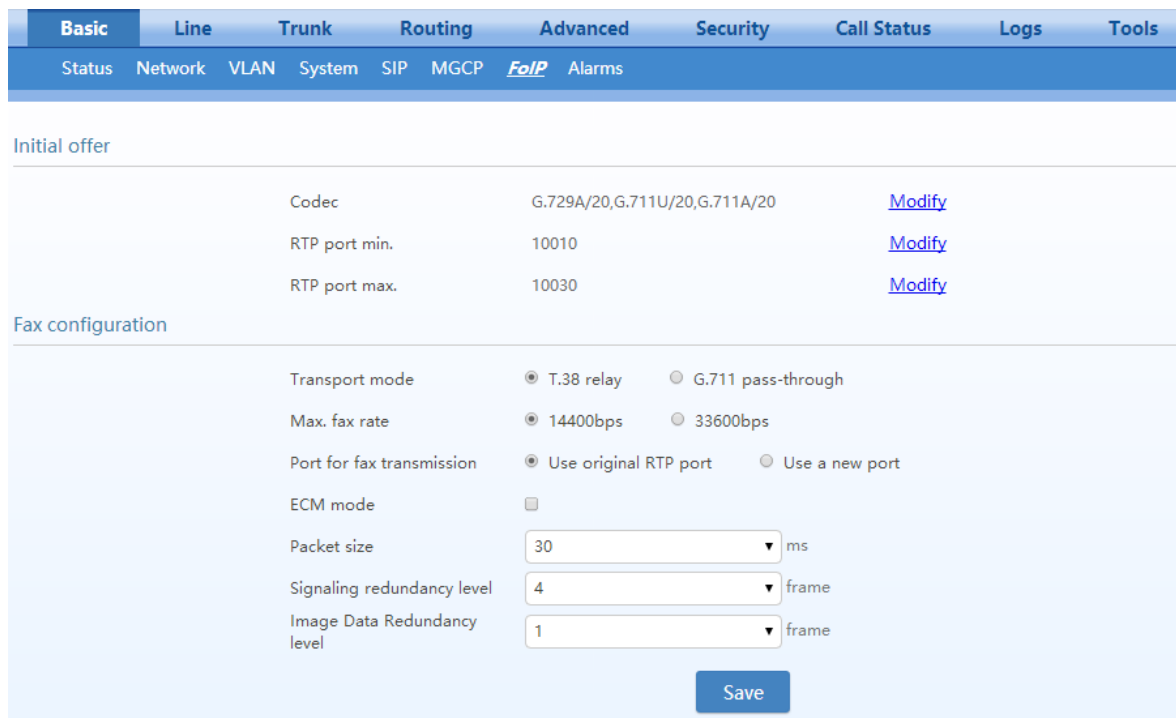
Basic Line Trunk Routing Advanced Security Call Status Logs Tools

Status Network VLAN System SIP MGCP FoIP Alarms

Initial offer

Codec G.729A/20,G.711U/20,G.711A/20 Modify

RTP port min. 10010 Modify

RTP port max. 10030 Modify

Fax configuration

Transport mode T.38 relay G.711 pass-through

Max. fax rate 14400bps 33600bps

Port for fax transmission Use original RTP port Use a new port

ECM mode

Packet size 30 ms

Signaling redundancy level 4 frame

Image Data Redundancy level 1 frame

Save